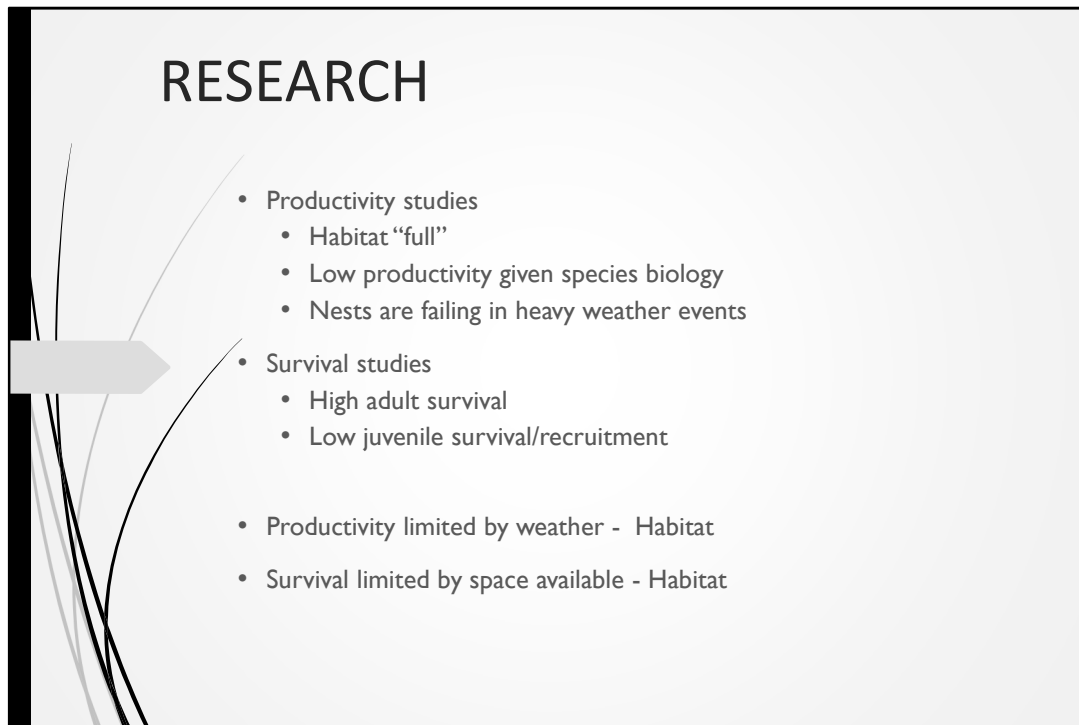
RESEARCH

- Productivity studies
  - Habitat "full"
  - Low productivity given species biology
  - Nests are failing in heavy weather events
- Survival studies
  - High adult survival
  - Low juvenile survival/recruitment

- Productivity limited by weather - Habitat
- Survival limited by space available - Habitat